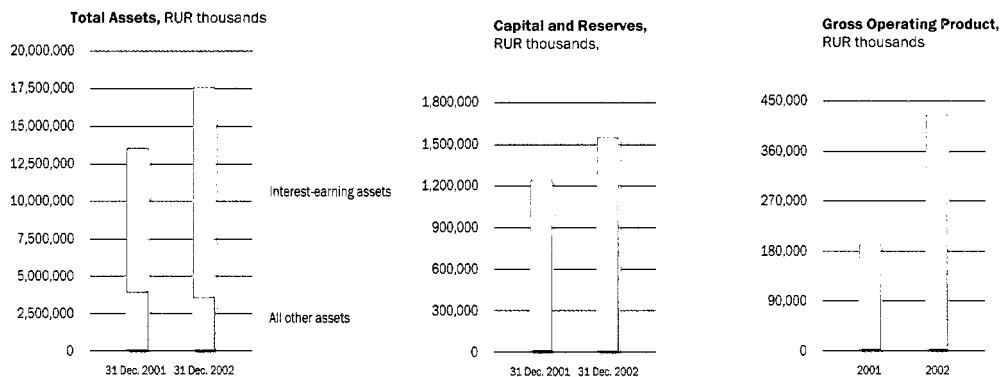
**Total Assets,** RUR thousands

20,000,000
17,500,000
15,000,000
12,500,000
10,000,000
7,500,000
5,000,000
2,500,000
0

31 Dec. 2001 31 Dec. 2002

Interest-earning assets

All other assets

**Capital and Reserves,** RUR thousands,

1,800,000
1,500,000
1,200,000
900,000
600,000
300,000
0

31 Dec. 2001 31 Dec. 2002

**Gross Operating Product,** RUR thousands

450,000
360,000
270,000
180,000
90,000
0

2001 2002